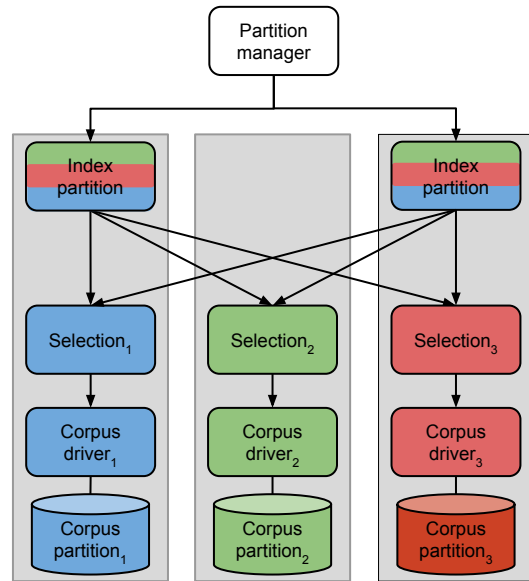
Partition manager

Index partition

Index partition

Selection$_1$

Selection$_2$

Selection$_3$

Corpus driver$_1$

Corpus driver$_2$

Corpus driver$_3$

Corpus partition$_1$

Corpus partition$_2$

Corpus partition$_3$